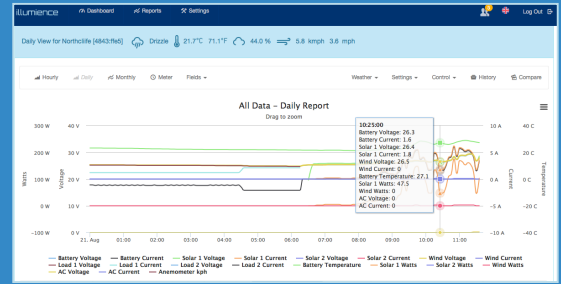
illumence Dashboard Reports Settings Log Out

Daily View for Northcliffe [4843:ffe6] Drizzle 21.7°C 71.1°F 44.0 % 5.8 kmph 3.6 mph

Hourly Daily Monthly Meter Fields Weather Settings Control History Compare

All Data - Daily Report

Drag to zoom

10:25:00
Battery Voltage: 26.3
Battery Current: 1.6
Solar 1 Voltage: 26.4
Solar 1 Current: 1.8
Wind Voltage: 26.5
Wind Current: 0
Battery Temperature: 27.1
Solar 1 Watts: 47.5
Wind Watts: 0
AC Voltage: 0
AC Current: 0

300 W 40 V 10 A 40 C
200 W 30 V 5 A 20 C
100 W 20 V 0 A 0 C
0 W 10 V -5 A -20 C
-100 W 0 V -10 A -40 C

Watts Voltage Current Temperature

21. Aug 01:00 02:00 03:00 04:00 05:00 06:00 07:00 08:00 09:00 10:00 11:00

Battery Voltage Battery Current Solar 1 Voltage Solar 1 Current Solar 2 Voltage Solar 2 Current Wind Voltage Wind Current Load 1 Voltage Load 1 Current Load 2 Voltage Load 2 Current Battery Temperature Solar 1 Watts Solar 2 Watts Wind Watts AC Voltage AC Current Anemometer kph